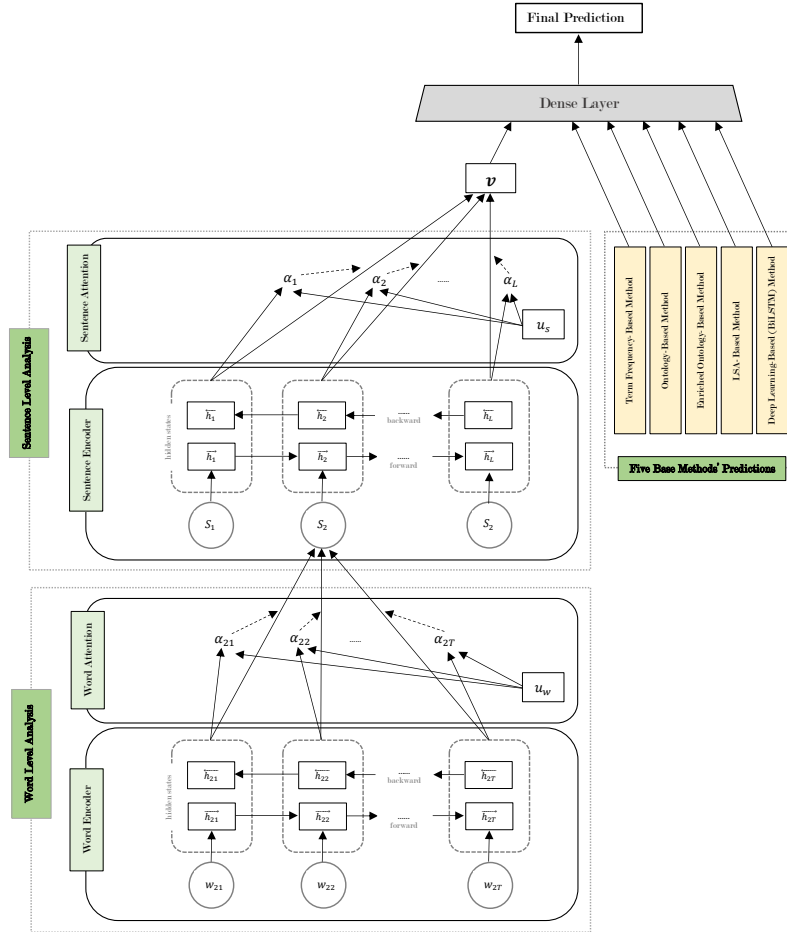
Final Prediction

Dense Layer

$v$

Sentence Level Analysis

Sentence Attention

$\alpha_1$

$\alpha_2$

......

$\alpha_L$

$u_s$

Sentence Encoder

hidden states

$\overleftarrow{h_1}$

$\overrightarrow{h_1}$

$\overleftarrow{h_2}$

$\overrightarrow{h_2}$

......

backward

......

forward

$\overleftarrow{h_L}$

$\overrightarrow{h_L}$

$S_1$

$S_2$

$S_2$

Term Frequency-Based Method

Ontology-Based Method

Enriched Ontology-Based Method

LSA-Based Method

Deep Learning-Based (BiLSTM) Method

Five Base Methods' Predictions

Word Level Analysis

Word Attention

$\alpha_{21}$

$\alpha_{22}$

......

$\alpha_{2T}$

$u_w$

Word Encoder

hidden states

$\overleftarrow{h_{21}}$

$\overrightarrow{h_{21}}$

$\overleftarrow{h_{22}}$

$\overrightarrow{h_{22}}$

......

backward

......

forward

$\overleftarrow{h_{2T}}$

$\overrightarrow{h_{2T}}$

$w_{21}$

$w_{22}$

$w_{2T}$